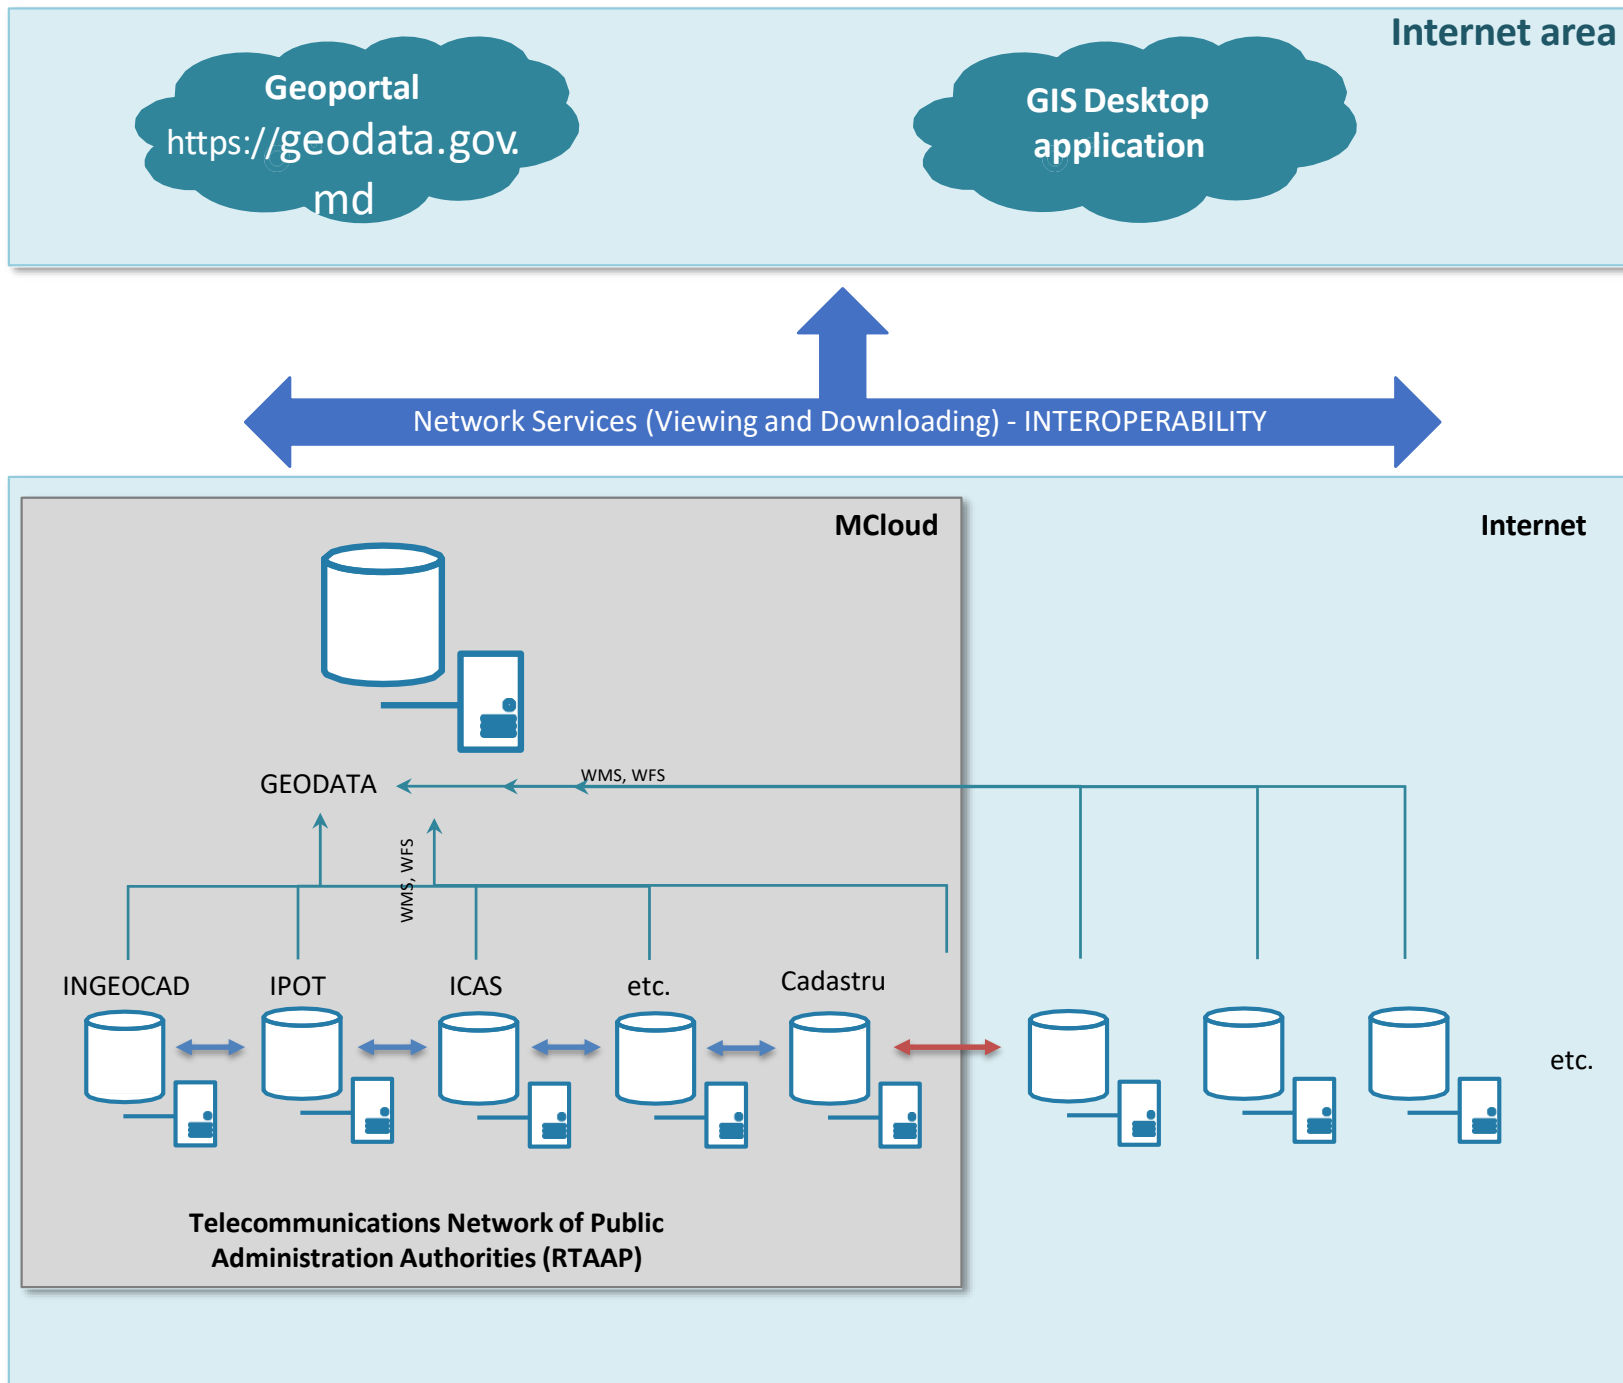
Internet area

Geoportal
https://geodata.gov.md

GIS Desktop application

Network Services (Viewing and Downloading) - INTEROPERABILITY

MCloud

Internet

GEODATA

WMS, WFS

WMS, WFS

INGEOCAD

IPOT

ICAS

etc.

Cadastru

etc.

Telecommunications Network of Public Administration Authorities (RTAAP)